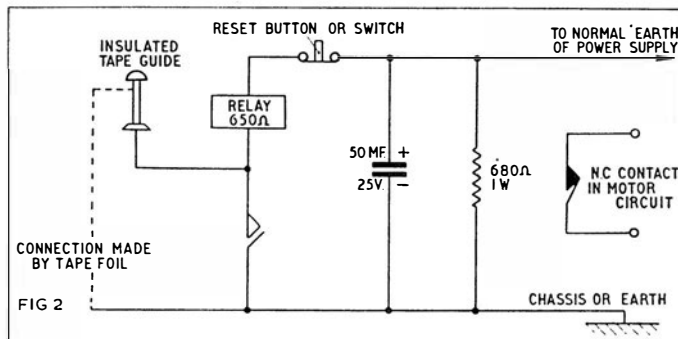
RESET BUTTON OR SWITCH

TO NORMAL EARTH OF POWER SUPPLY

INSULATED TAPE GUIDE

RELAY 650Ω

50 MF. +
25V. −

680Ω 1W

N.C CONTACT IN MOTOR CIRCUIT

CONNECTION MADE BY TAPE FOIL

FIG 2

CHASSIS OR EARTH